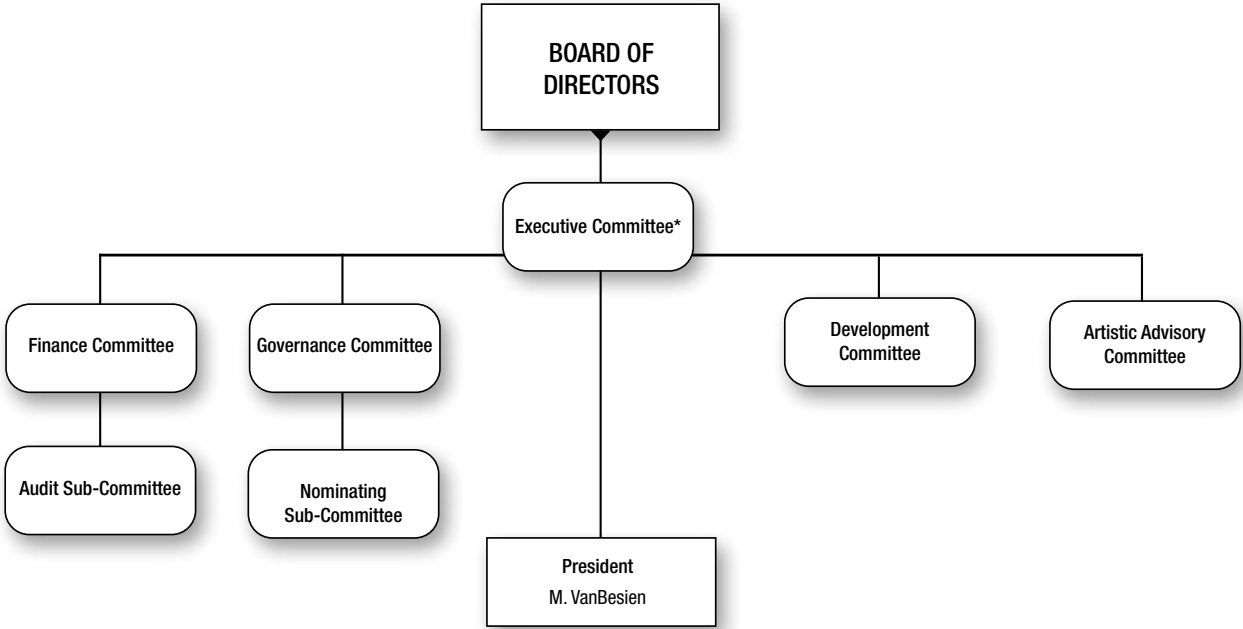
BOARD OF DIRECTORS

Executive Committee*

Finance Committee

Governance Committee

Development Committee

Artistic Advisory Committee

Audit Sub-Committee

Nominating Sub-Committee

President
M. VanBesien